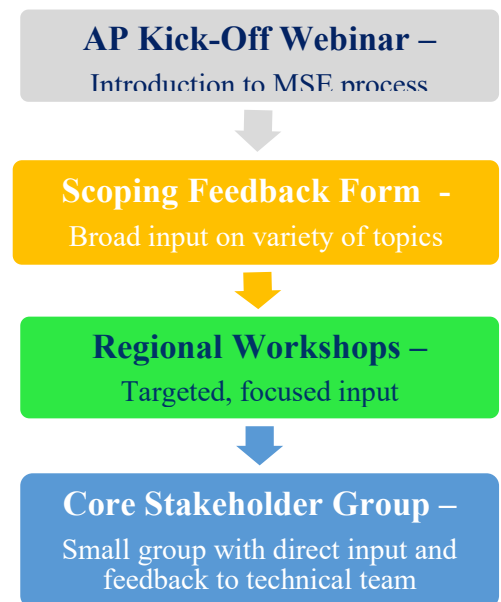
AP Kick-Off Webinar –
Introduction to MSE process

Scoping Feedback Form -
Broad input on variety of topics

Regional Workshops –
Targeted, focused input

Core Stakeholder Group –
Small group with direct input and feedback to technical team